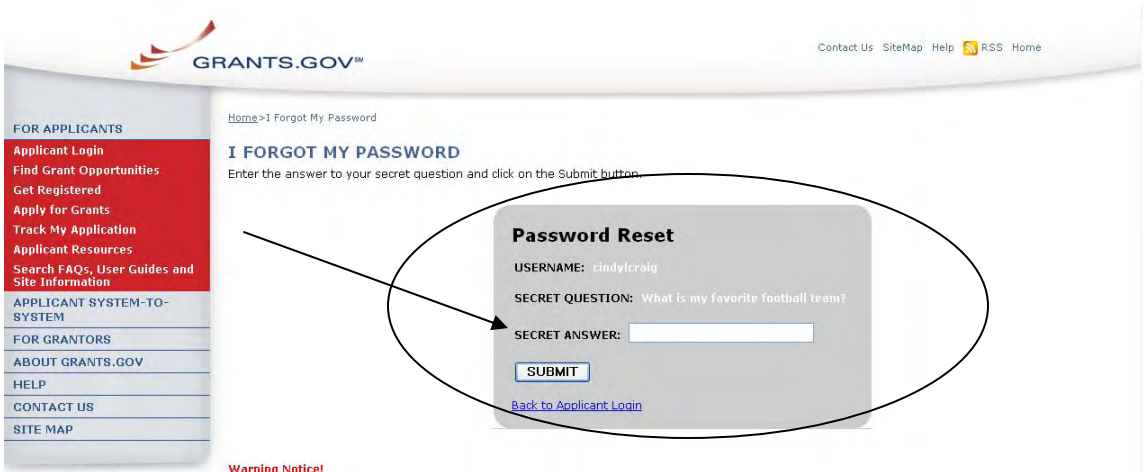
GRANTS.GOV℠

Contact Us SiteMap Help RSS Home

FOR APPLICANTS
Applicant Login
Find Grant Opportunities
Get Registered
Apply for Grants
Track My Application
Applicant Resources
Search FAQs, User Guides and Site Information
APPLICANT SYSTEM-TO-SYSTEM
FOR GRANTORS
ABOUT GRANTS.GOV
HELP
CONTACT US
SITE MAP

Home>I Forgot My Password

I FORGOT MY PASSWORD

Enter the answer to your secret question and click on the Submit button.

Password Reset

USERNAME: cindylcraig

SECRET QUESTION: What is my favorite football team?

SECRET ANSWER:

SUBMIT

Back to Applicant Login

Warning Notice!